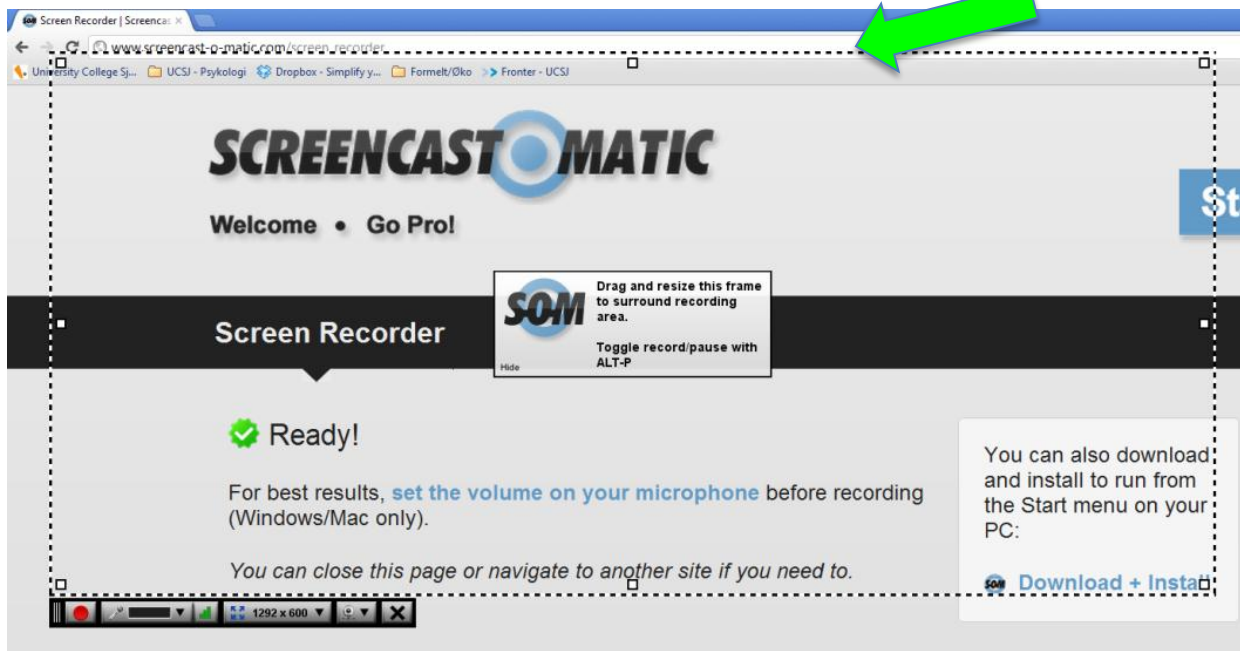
Screen Recorder | Screencas ×

www.screencast-o-matic.com/screen_recorder

University College Sj... UCSJ - Psykologi Dropbox - Simplify y... Formelt/Øko Fronter - UCSJ

SCREENCAST MATIC

Welcome • Go Pro!

St

SOM

Drag and resize this frame to surround recording area.

Toggle record/pause with ALT-P

Hide

Screen Recorder

Ready!

For best results, set the volume on your microphone before recording (Windows/Mac only).

You can close this page or navigate to another site if you need to.

You can also download and install to run from the Start menu on your PC:

Download + Instal

1292 x 600